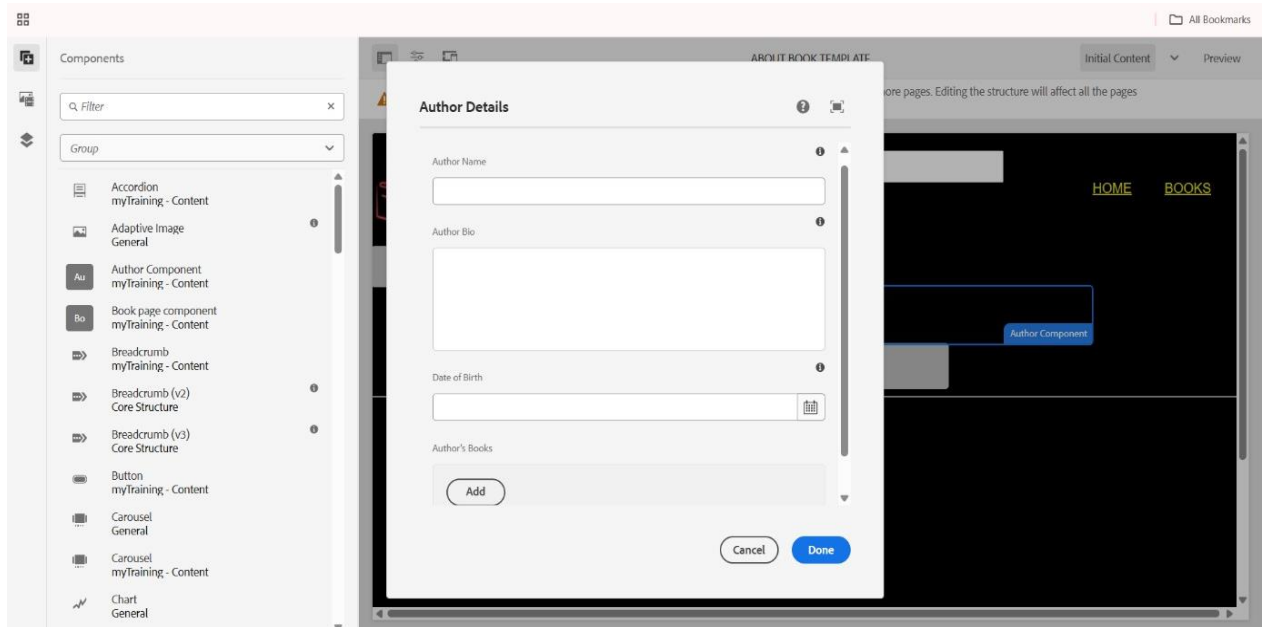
All Bookmarks

Components

Filter

Group

Accordion
myTraining - Content

Adaptive Image
General

Au Author Component
myTraining - Content

Bo Book page component
myTraining - Content

Breadcrumb
myTraining - Content

Breadcrumb (v2)
Core Structure

Breadcrumb (v3)
Core Structure

Button
myTraining - Content

Carousel
General

Carousel
myTraining - Content

Chart
General

ABOUT BOOK TEMPLATE

Initial Content

Preview

ore pages. Editing the structure will affect all the pages

HOME BOOKS

Author Component

Author Details

Author Name

Author Bio

Date of Birth

Author's Books

Add

Cancel

Done